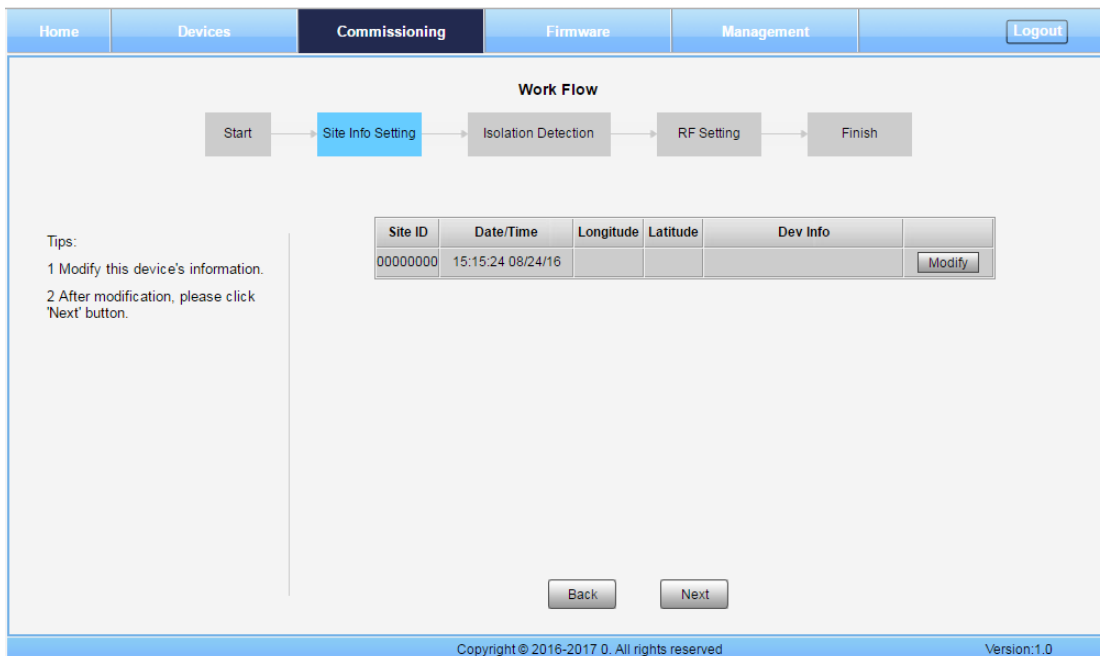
Home Devices Commissioning Firmware Management Logout

Work Flow

Start Site Info Setting Isolation Detection RF Setting Finish

Tips:

1 Modify this device's information.

2 After modification, please click 'Next' button.

| Site ID | Date/Time | Longitude | Latitude | Dev Info | |
|---|---|---|---|---|---|
| 00000000 | 15:15:24 08/24/16 | | | | Modify |

Back Next

Copyright © 2016-2017 0. All rights reserved

Version:1.0